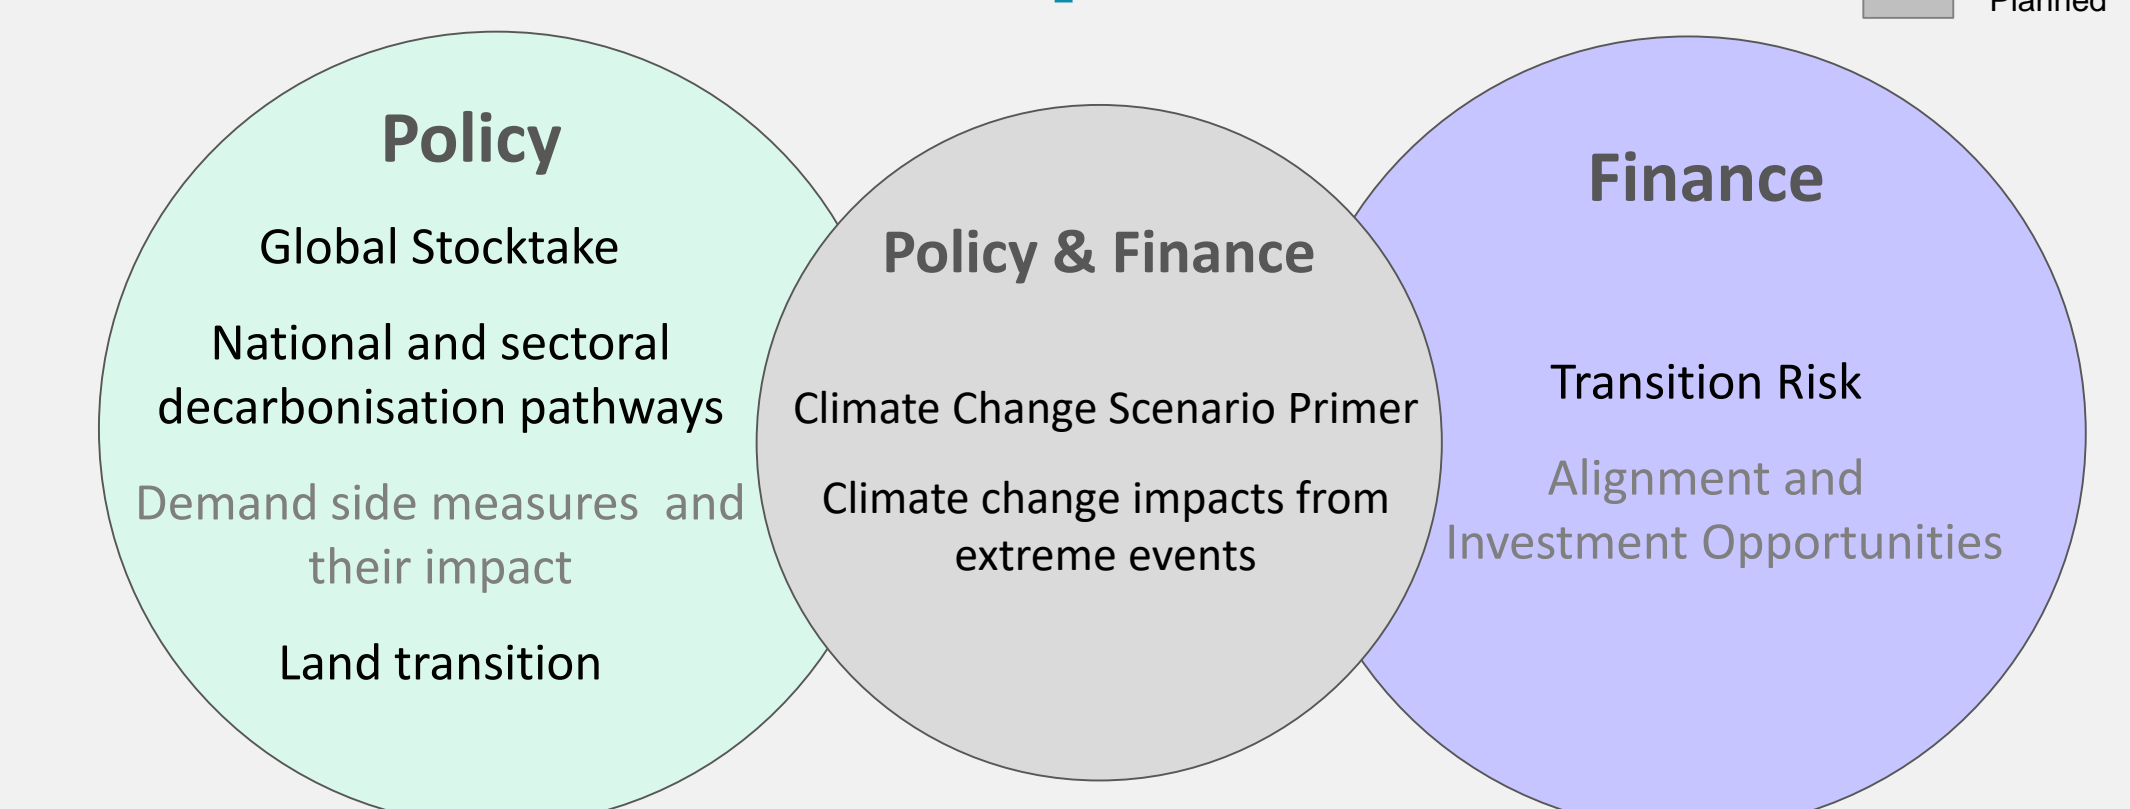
Planned

Policy

Global Stocktake

National and sectoral decarbonisation pathways

Demand side measures and their impact

Land transition

Policy & Finance

Climate Change Scenario Primer

Climate change impacts from extreme events

Finance

Transition Risk

Alignment and Investment Opportunities